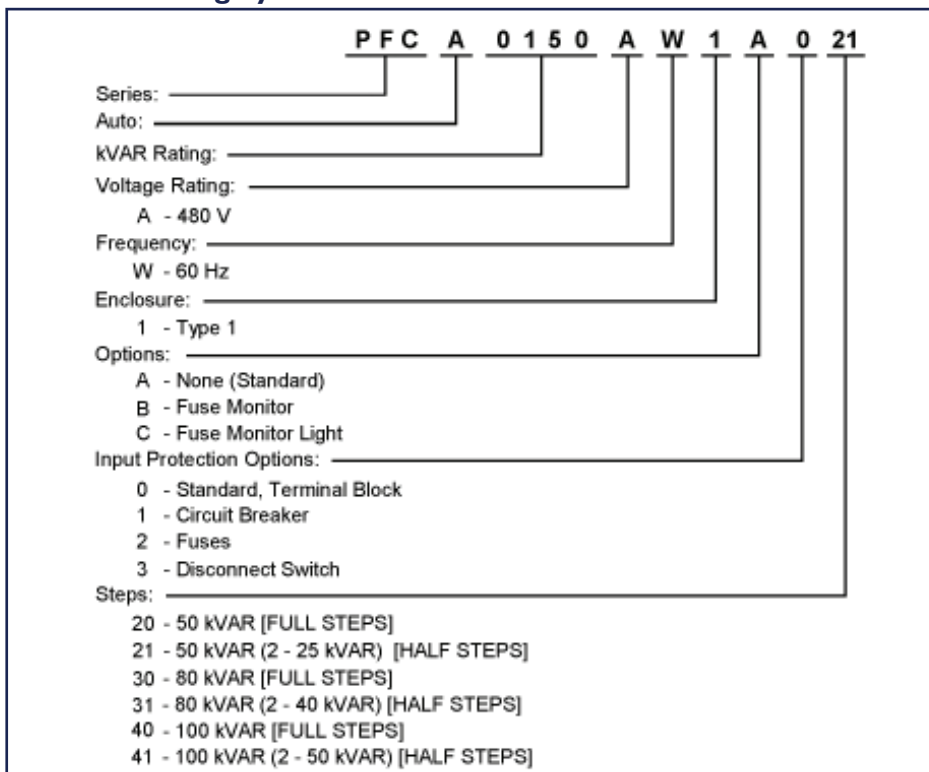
PFC A 0150 A W 1 A 0 21

Series:
Auto:
kVAR Rating:
Voltage Rating:
A - 480 V
Frequency:
W - 60 Hz
Enclosure:
1 - Type 1
Options:
A - None (Standard)
B - Fuse Monitor
C - Fuse Monitor Light
Input Protection Options:
0 - Standard, Terminal Block
1 - Circuit Breaker
2 - Fuses
3 - Disconnect Switch
Steps:
20 - 50 kVAR [FULL STEPS]
21 - 50 kVAR (2 - 25 kVAR) [HALF STEPS]
30 - 80 kVAR [FULL STEPS]
31 - 80 kVAR (2 - 40 kVAR) [HALF STEPS]
40 - 100 kVAR [FULL STEPS]
41 - 100 kVAR (2 - 50 kVAR) [HALF STEPS]